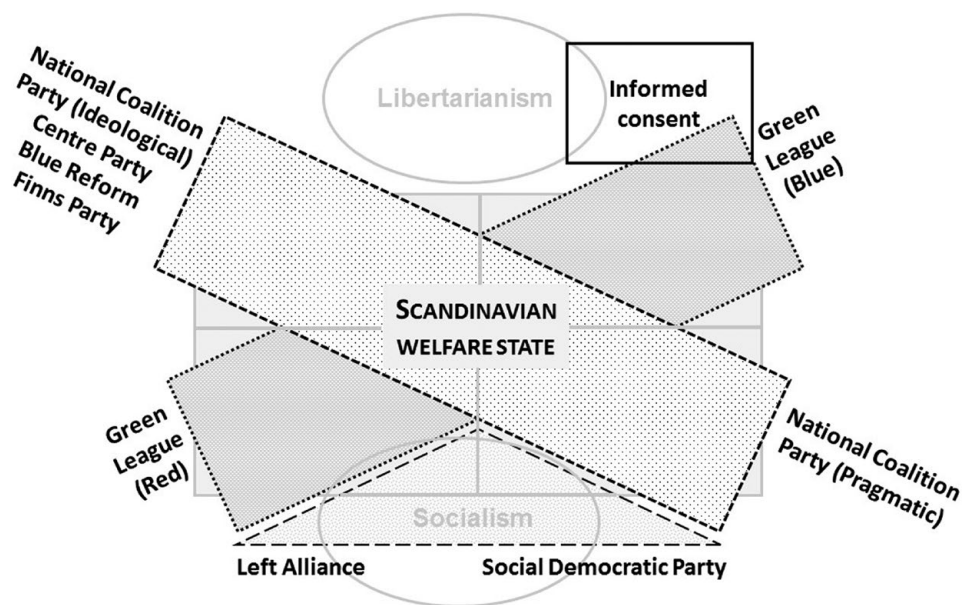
National Coalition Party (Ideological)
Centre Party
Blue Reform
Finns Party

Libertarianism

Informed consent

Green League (Blue)

SCANDINAVIAN WELFARE STATE

Green League (Red)

National Coalition Party (Pragmatic)

Socialism

Left Alliance

Social Democratic Party